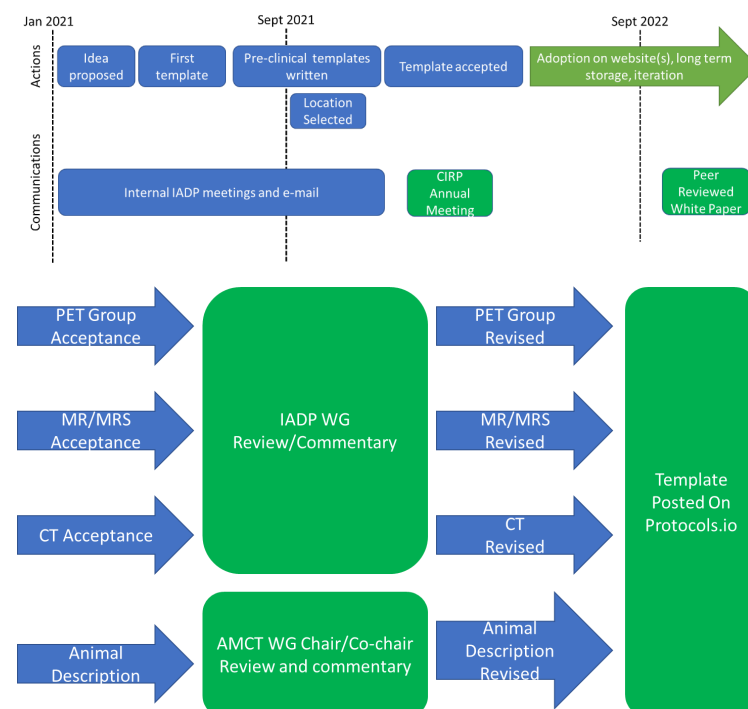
Jan 2021

Sept 2021

Sept 2022

Actions

Idea proposed

First template

Pre-clinical templates written

Template accepted

Adoption on website(s), long term storage, iteration

Location Selected

Communications

Internal IADP meetings and e-mail

CIRP Annual Meeting

Peer Reviewed White Paper

PET Group Acceptance

MR/MRS Acceptance

CT Acceptance

Animal Description

IADP WG Review/Commentary

AMCT WG Chair/Co-chair Review and commentary

PET Group Revised

MR/MRS Revised

CT Revised

Animal Description Revised

Template Posted On Protocols.io